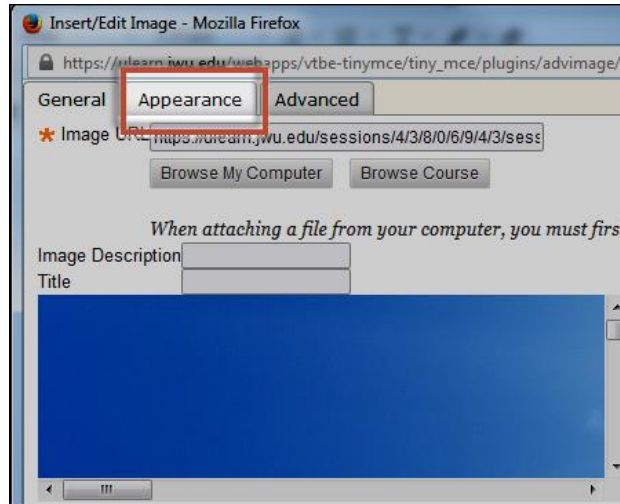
Insert/Edit Image - Mozilla Firefox

https://ulearn.jwu.edu/webapps/vtbe-tinymce/tiny_mce/plugins/advimage/

General | Appearance | Advanced

* Image URL https://ulearn.jwu.edu/sessions/4/3/8/0/6/9/4/3/sess

Browse My Computer | Browse Course

When attaching a file from your computer, you must firs

Image Description

Title